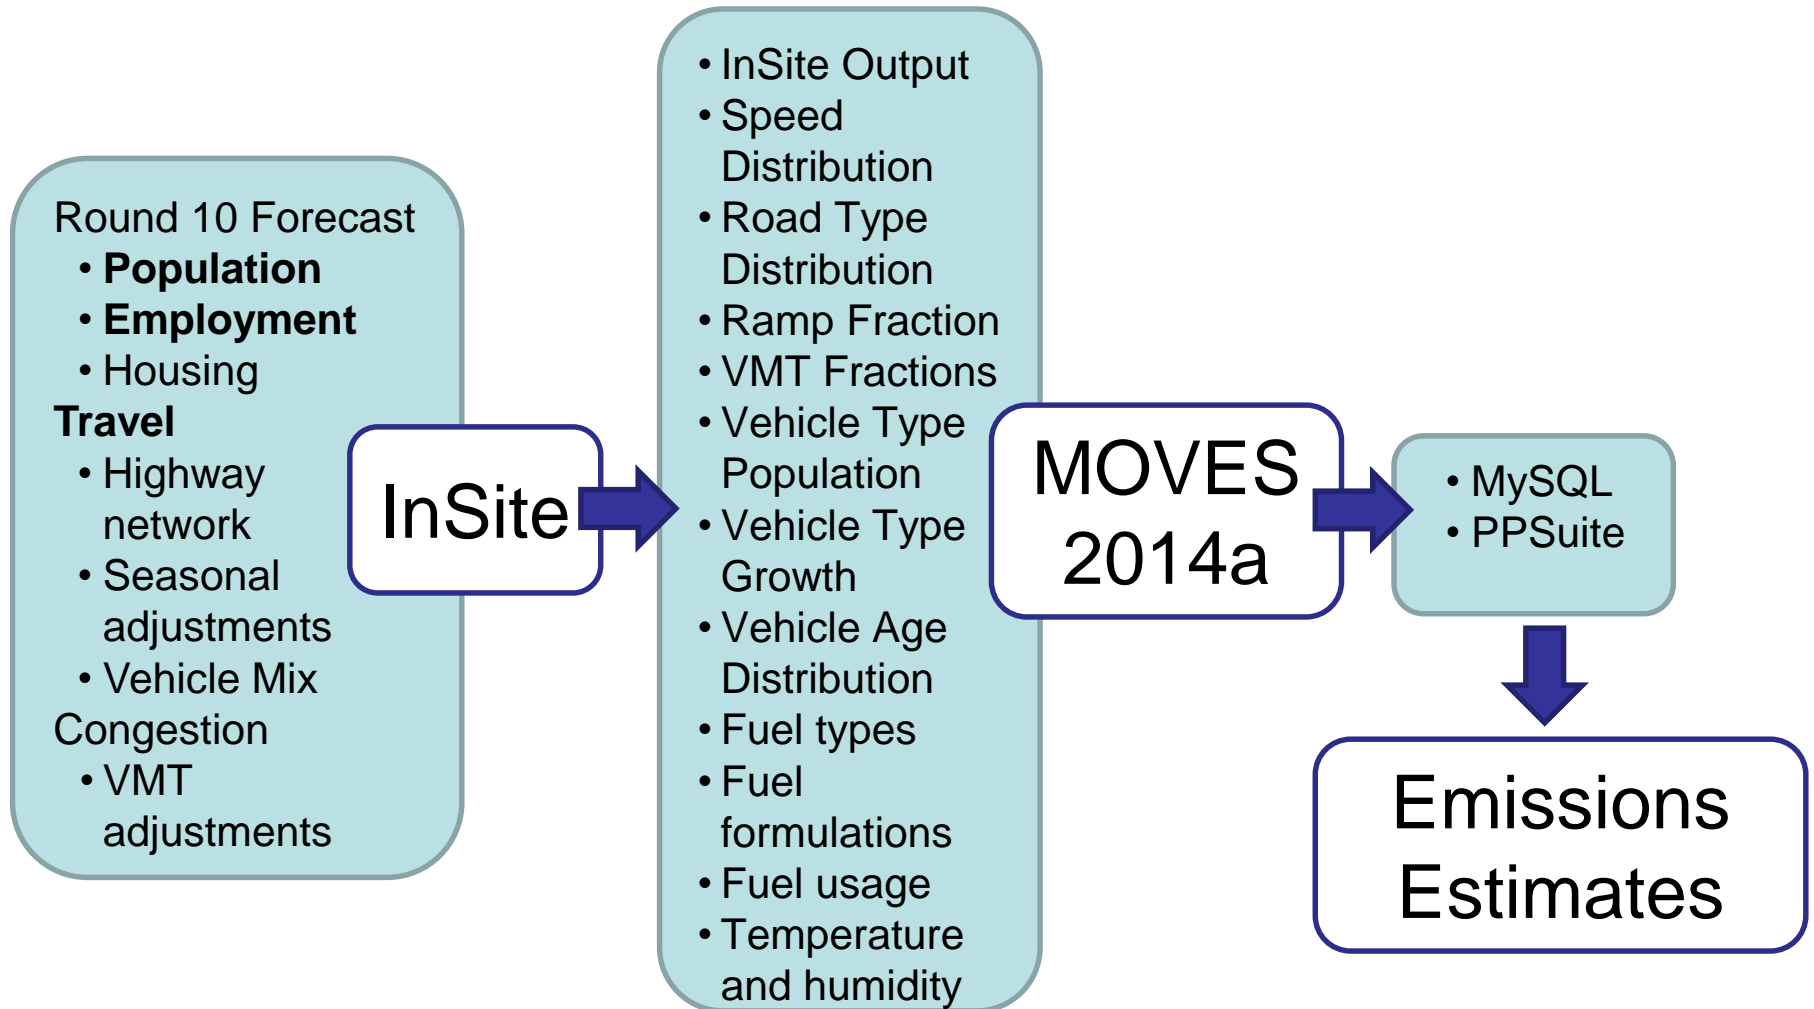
Round 10 Forecast
• **Population**
• **Employment**
• Housing
**Travel**
• Highway network
• Seasonal adjustments
• Vehicle Mix
Congestion
• VMT adjustments

InSite

• InSite Output
• Speed Distribution
• Road Type Distribution
• Ramp Fraction
• VMT Fractions
• Vehicle Type Population
• Vehicle Type Growth
• Vehicle Age Distribution
• Fuel types
• Fuel formulations
• Fuel usage
• Temperature and humidity

MOVES 2014a

• MySQL
• PPSuite

Emissions Estimates